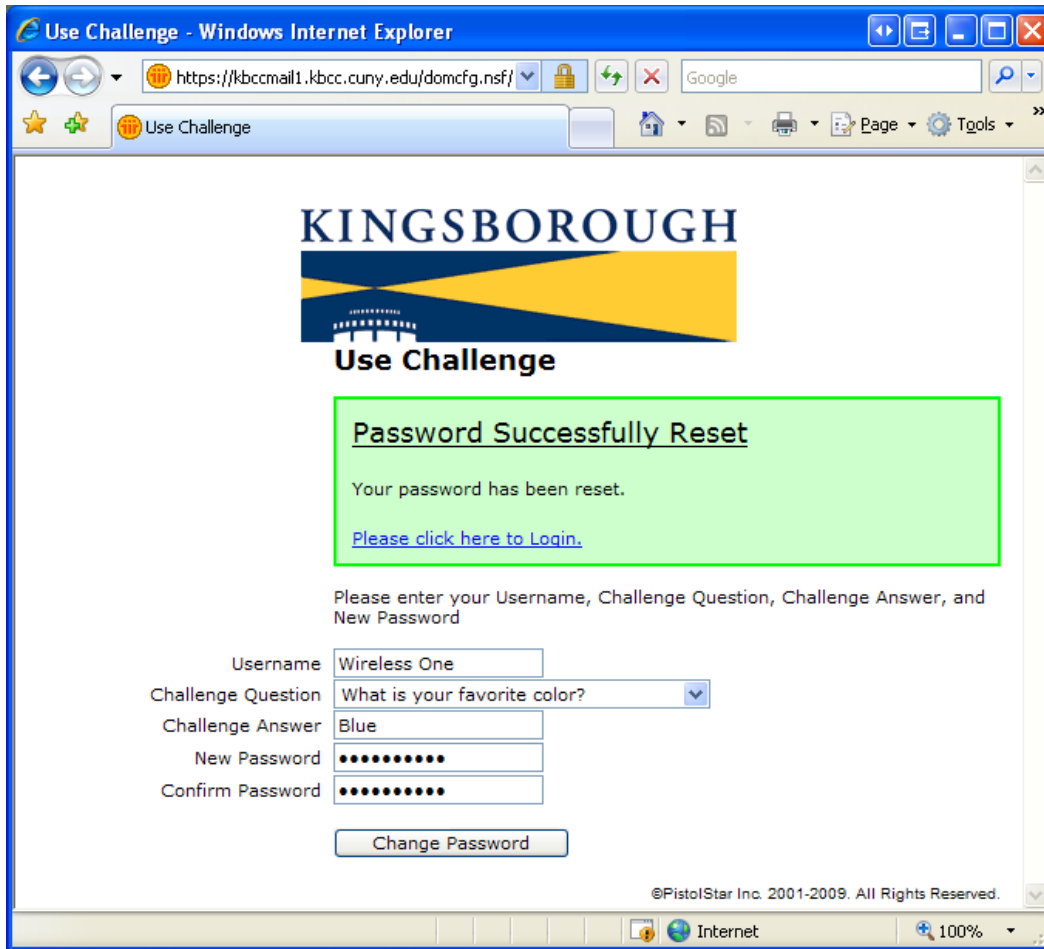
Use Challenge - Windows Internet Explorer

https://kbccmail1.kbcc.cuny.edu/domcfg.nsf/

Google

Use Challenge

Page ▾ Tools ▾

KINGSBOROUGH

Use Challenge

Password Successfully Reset

Your password has been reset.

Please click here to Login.

Please enter your Username, Challenge Question, Challenge Answer, and New Password

| | |
|---|---|
| Username | Wireless One |
| Challenge Question | What is your favorite color? |
| Challenge Answer | Blue |
| New Password | •••••••••• |
| Confirm Password | •••••••••• |

Change Password

©PistolStar Inc. 2001-2009. All Rights Reserved.

Internet

100%